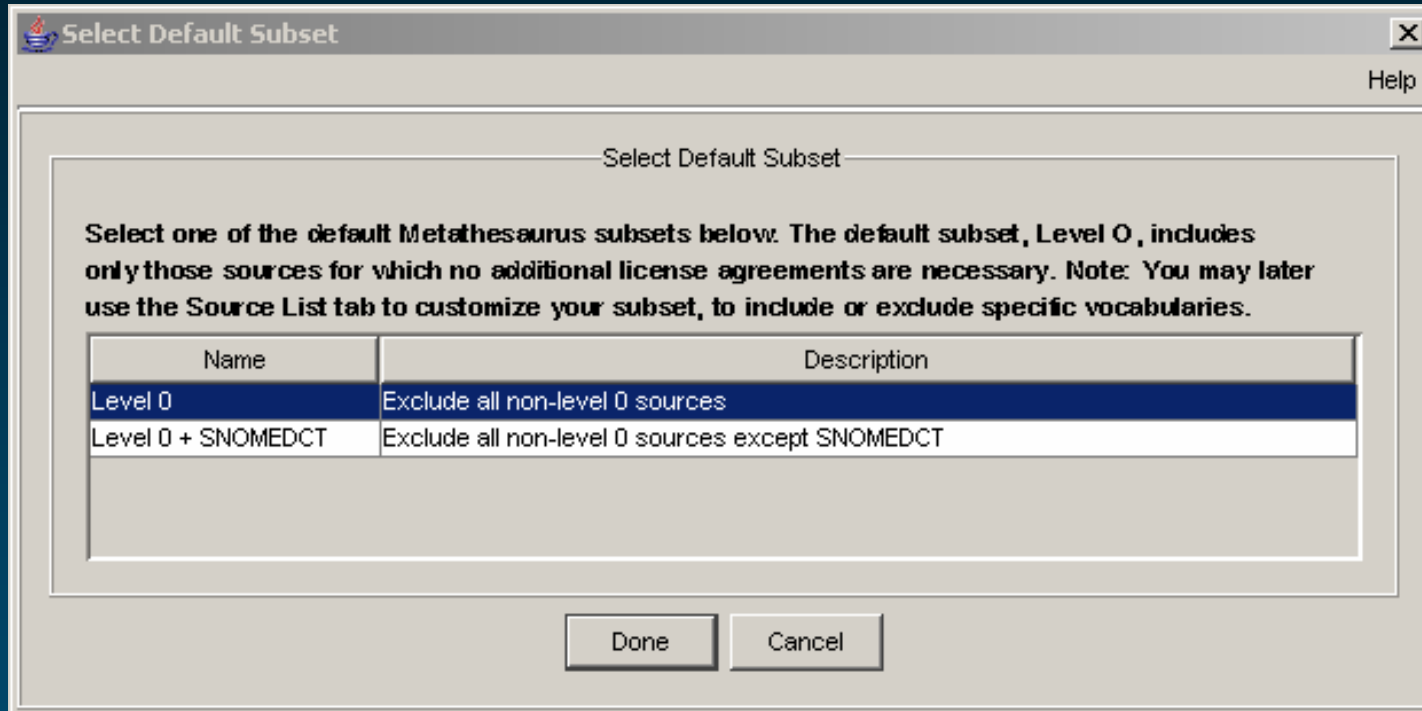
Select Default Subset

Help

Select Default Subset

Select one of the default Metathesaurus subsets below. The default subset, Level O, includes only those sources for which no additional license agreements are necessary. Note: You may later use the Source List tab to customize your subset, to include or exclude specific vocabularies.

| Name | Description |
|---|---|
| Level 0 | Exclude all non-level 0 sources |
| Level 0 + SNOMEDCT | Exclude all non-level 0 sources except SNOMEDCT |

Done

Cancel